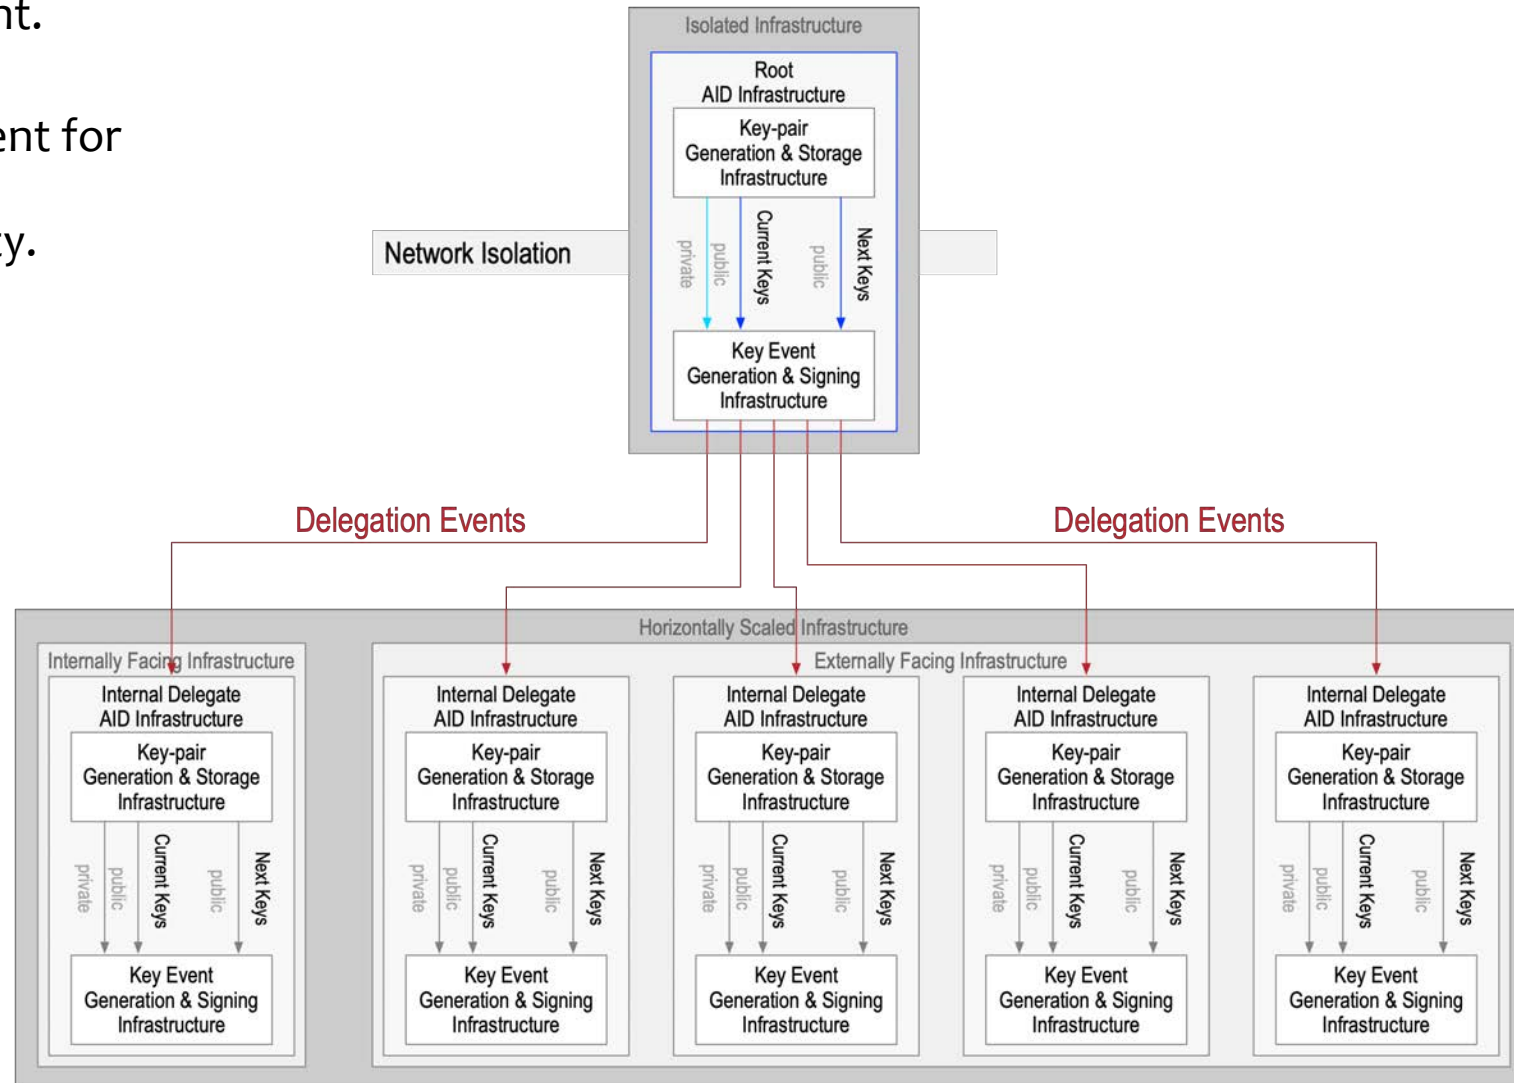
nt.

ent for

y.

Isolated Infrastructure

Root AID Infrastructure

Key-pair Generation & Storage Infrastructure

private public Current Keys public Next Keys

Network Isolation

Key Event Generation & Signing Infrastructure

Delegation Events

Delegation Events

Horizontally Scaled Infrastructure

Internally Facing Infrastructure

Internal Delegate AID Infrastructure

Key-pair Generation & Storage Infrastructure

private public Current Keys public Next Keys

Key Event Generation & Signing Infrastructure

Externally Facing Infrastructure

Internal Delegate AID Infrastructure

Key-pair Generation & Storage Infrastructure

private public Current Keys public Next Keys

Key Event Generation & Signing Infrastructure

Internal Delegate AID Infrastructure

Key-pair Generation & Storage Infrastructure

private public Current Keys public Next Keys

Key Event Generation & Signing Infrastructure

Internal Delegate AID Infrastructure

Key-pair Generation & Storage Infrastructure

private public Current Keys public Next Keys

Key Event Generation & Signing Infrastructure

Internal Delegate AID Infrastructure

Key-pair Generation & Storage Infrastructure

private public Current Keys public Next Keys

Key Event Generation & Signing Infrastructure